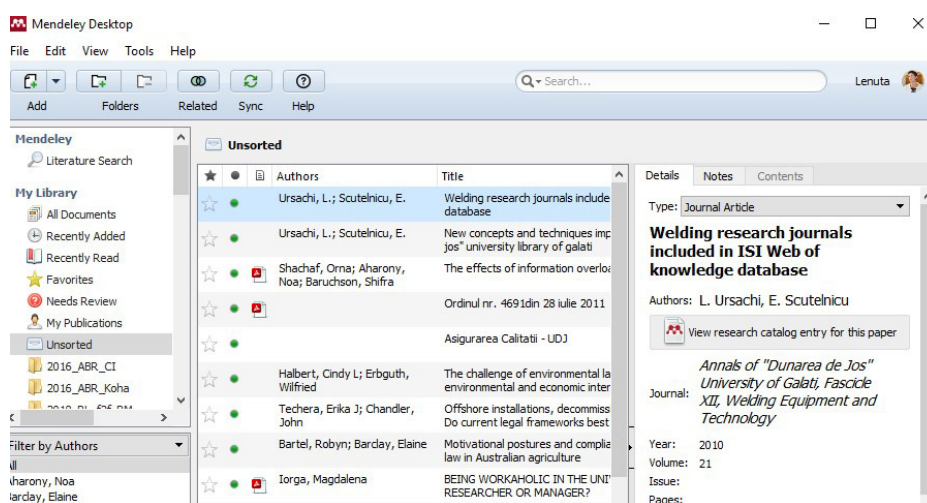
Mendeley Desktop

File Edit View Tools Help

Add Folders Related Sync Help

Search...

Lenuta

Mendeley
Literature Search

My Library
All Documents
Recently Added
Recently Read
Favorites
Needs Review
My Publications
Unsorted
2016_ABR_CI
2016_ABR_Koha
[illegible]

Filter by Authors
All
Aharony, Noa
Barclay, Elaine

Unsorted

| Authors | Title |
|---|---|
| Ursachi, L.; Scutelnicu, E. | Welding research journals include database |
| Ursachi, L.; Scutelnicu, E. | New concepts and techniques imp jos" university library of galati |
| Shachaf, Orna; Aharony, Noa; Baruchson, Shifra | The effects of information overlo |
| | Ordinul nr. 4691din 28 iulie 2011 |
| | Asigurarea Calitatii - UDJ |
| Halbert, Cindy L; Erbguth, Wilfried | The challenge of environmental la environmental and economic inter |
| Techera, Erika J; Chandler, John | Offshore installations, decommiss Do current legal frameworks best |
| Bartel, Robyn; Barclay, Elaine | Motivational postures and complia law in Australian agriculture |
| Iorga, Magdalena | BEING WORKAHOLIC IN THE UNI' RESEARCHER OR MANAGER? |

Details Notes Contents

Type: Journal Article

Welding research journals included in ISI Web of knowledge database

Authors: L. Ursachi, E. Scutelnicu

View research catalog entry for this paper

Journal: Annals of "Dunarea de Jos" University of Galati, Fascicle XII, Welding Equipment and Technology

Year: 2010
Volume: 21
Issue:
Pages: